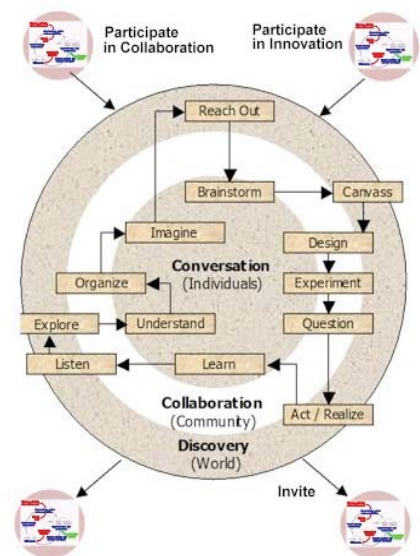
Participate in Collaboration

Participate in Innovation

Reach Out

Brainstorm

Canvass

Imagine

Design

Organize

Conversation (Individuals)

Experiment

Explore

Understand

Question

Listen

Learn

Collaboration (Community)

Act / Realize

Discovery (World)

Invite